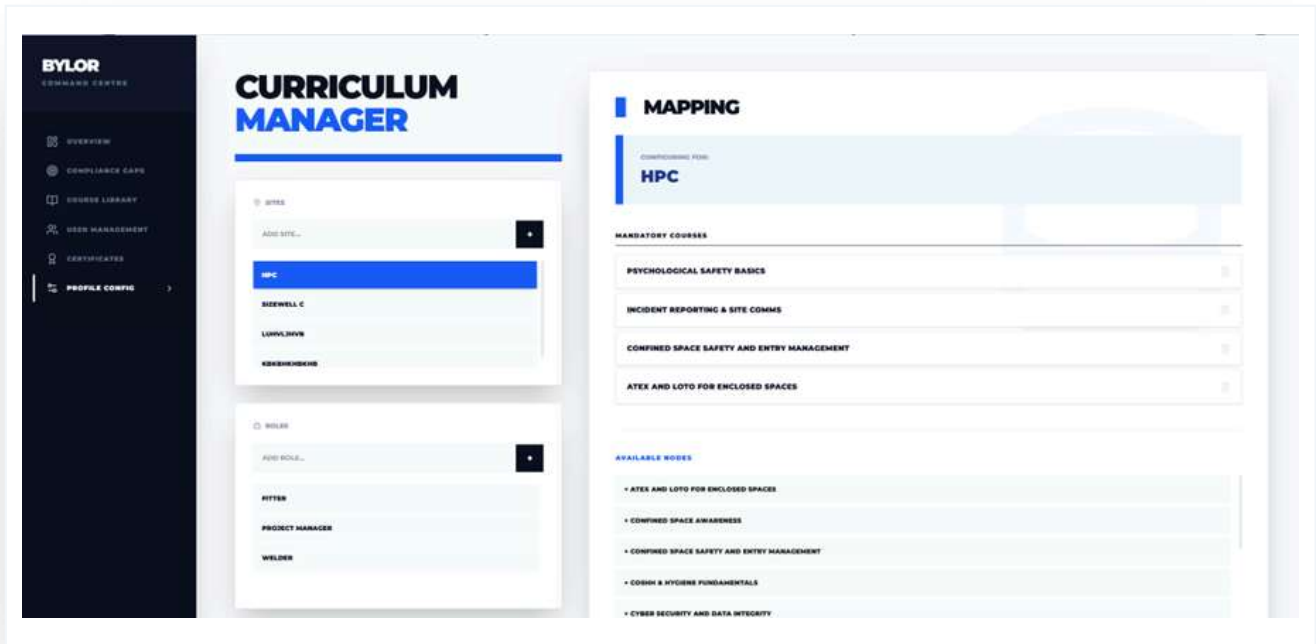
BYLOR
COMMAND CENTRE

OVERVIEW
COMPLIANCE GAPS
COURSE LIBRARY
USER MANAGEMENT
CERTIFICATES
PROFILE CONFIG

CURRICULUM MANAGER

SITES
ADD SITE...
+
HPC
SIZEWELL C
LUHVLJHVB
KBKBHKHBKHB

ROLES
ADD ROLE...
+
FITTER
PROJECT MANAGER
WELDER

MAPPING

CONFIGURING FOR:
HPC

MANDATORY COURSES
PSYCHOLOGICAL SAFETY BASICS
INCIDENT REPORTING & SITE COMMS
CONFINED SPACE SAFETY AND ENTRY MANAGEMENT
ATEX AND LOTO FOR ENCLOSED SPACES

AVAILABLE NODES
+ ATEX AND LOTO FOR ENCLOSED SPACES
+ CONFINED SPACE AWARENESS
+ CONFINED SPACE SAFETY AND ENTRY MANAGEMENT
+ COSHH & HYGIENE FUNDAMENTALS
+ CYBER SECURITY AND DATA INTEGRITY